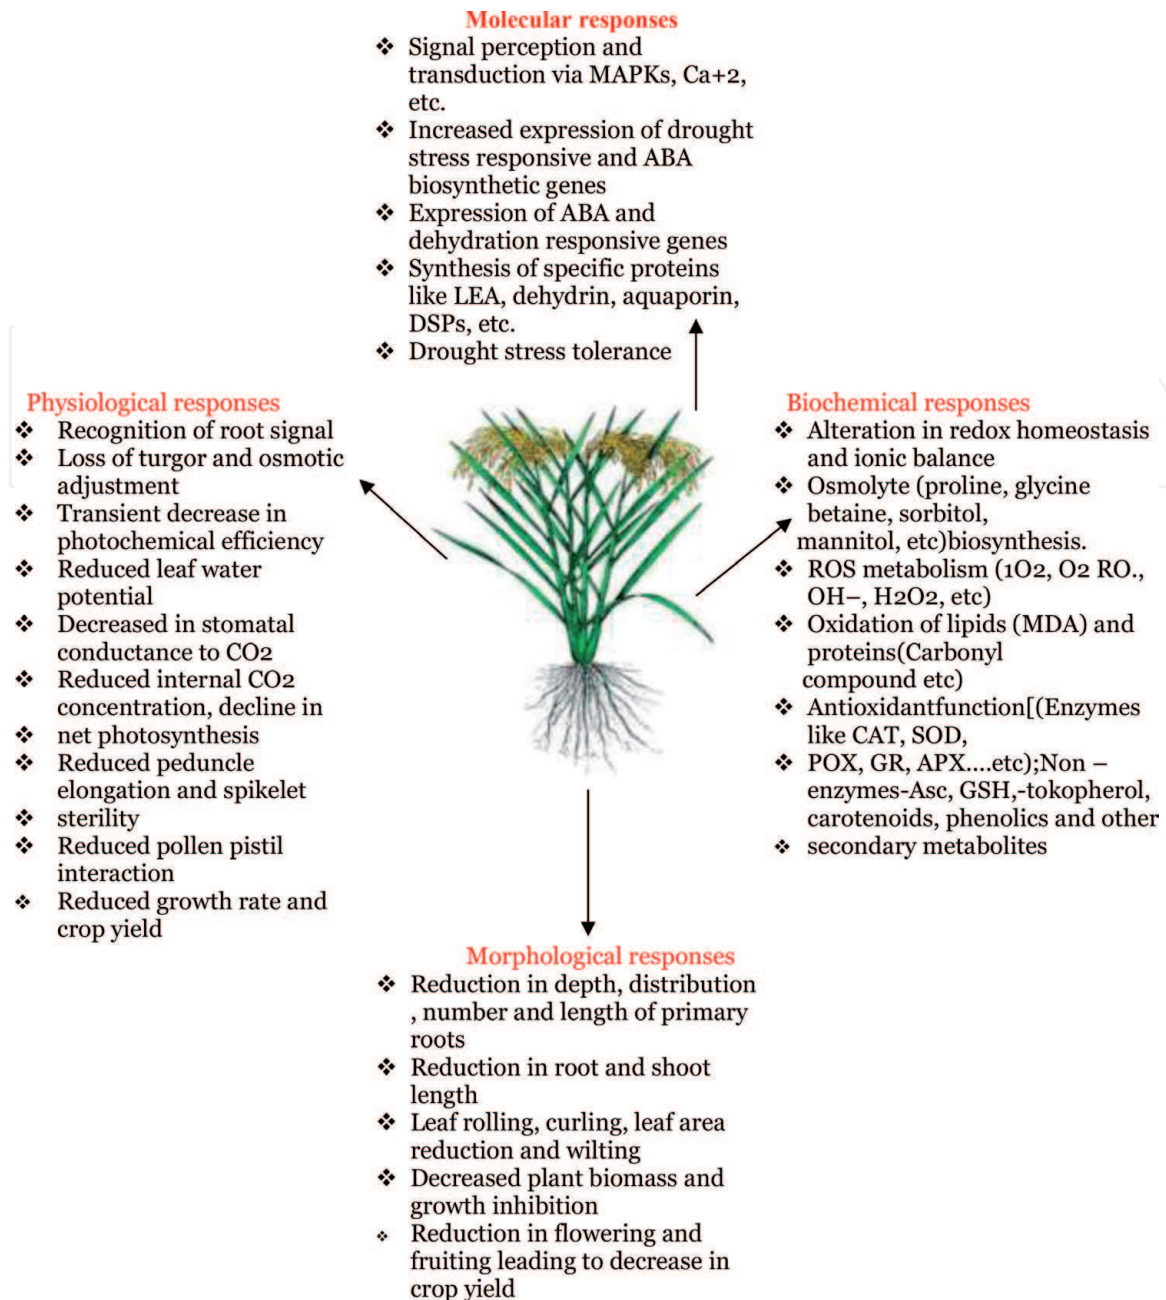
Molecular responses

❖ Signal perception and transduction via MAPKs, Ca+2, etc.
❖ Increased expression of drought stress responsive and ABA biosynthetic genes
❖ Expression of ABA and dehydration responsive genes
❖ Synthesis of specific proteins like LEA, dehydrin, aquaporin, DSPs, etc.
❖ Drought stress tolerance

Physiological responses

❖ Recognition of root signal
❖ Loss of turgor and osmotic adjustment
❖ Transient decrease in photochemical efficiency
❖ Reduced leaf water potential
❖ Decreased in stomatal conductance to CO2
❖ Reduced internal CO2 concentration, decline in
❖ net photosynthesis
❖ Reduced peduncle elongation and spikelet
❖ sterility
❖ Reduced pollen pistil interaction
❖ Reduced growth rate and crop yield

Biochemical responses

❖ Alteration in redox homeostasis and ionic balance
❖ Osmolyte (proline, glycine betaine, sorbitol, mannitol, etc)biosynthesis.
❖ ROS metabolism (1O2, O2 RO., OH−, H2O2, etc)
❖ Oxidation of lipids (MDA) and proteins(Carbonyl compound etc)
❖ Antioxidantfunction[(Enzymes like CAT, SOD,
❖ POX, GR, APX....etc);Non – enzymes-Asc, GSH,-tokopherol, carotenoids, phenolics and other
❖ secondary metabolites

Morphological responses

❖ Reduction in depth, distribution , number and length of primary roots
❖ Reduction in root and shoot length
❖ Leaf rolling, curling, leaf area reduction and wilting
❖ Decreased plant biomass and growth inhibition
❖ Reduction in flowering and fruiting leading to decrease in crop yield